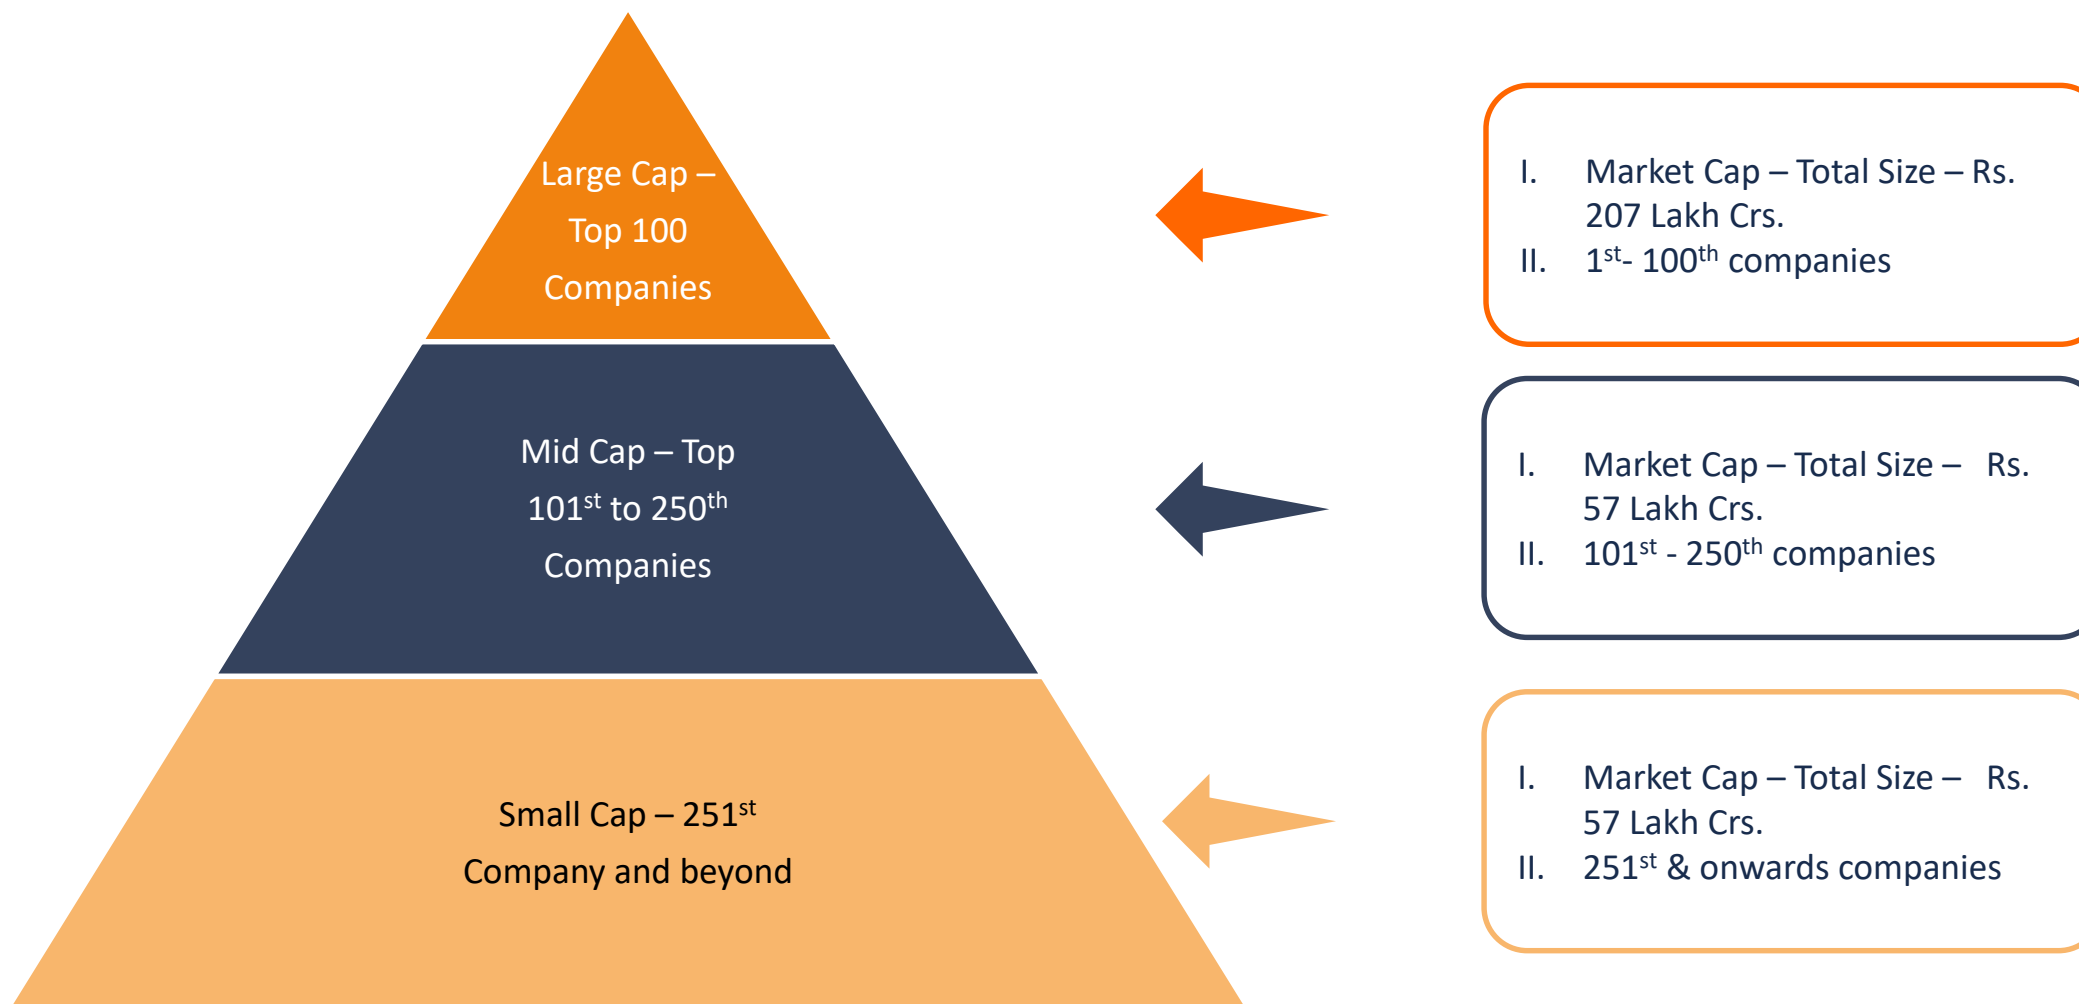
Large Cap – Top 100 Companies

Mid Cap – Top $101^{st}$ to $250^{th}$ Companies

Small Cap – $251^{st}$ Company and beyond

I. Market Cap – Total Size – Rs. 207 Lakh Crs.
II. $1^{st}$- $100^{th}$ companies

I. Market Cap – Total Size – Rs. 57 Lakh Crs.
II. $101^{st}$ - $250^{th}$ companies

I. Market Cap – Total Size – Rs. 57 Lakh Crs.
II. $251^{st}$ & onwards companies